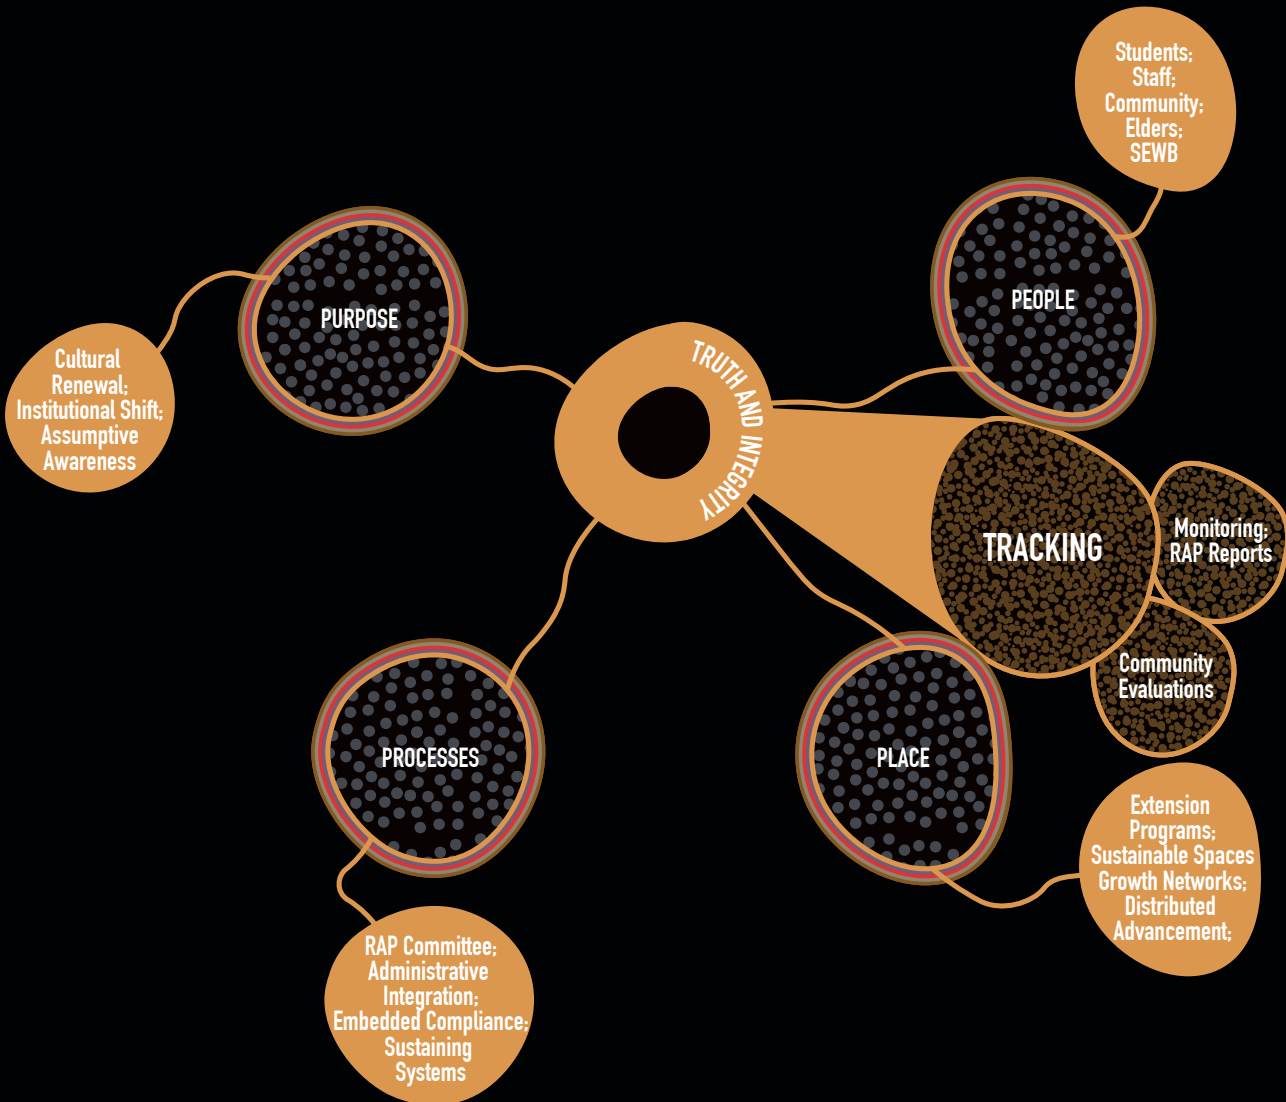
Students;
Staff;
Community;
Elders;
SEWB

PURPOSE

PEOPLE

Cultural Renewal;
Institutional Shift;
Assumptive Awareness

TRUTH AND INTEGRITY

TRACKING

Monitoring;
RAP Reports

Community Evaluations

PROCESSES

PLACE

Extension Programs;
Sustainable Spaces
Growth Networks;
Distributed Advancement;

RAP Committee;
Administrative Integration;
Embedded Compliance;
Sustaining Systems